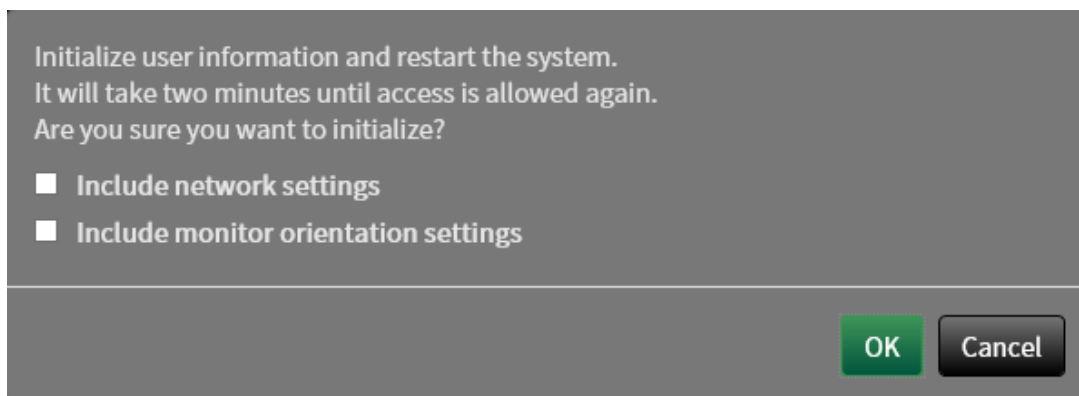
Initialize user information and restart the system.
It will take two minutes until access is allowed again.
Are you sure you want to initialize?

Include network settings

Include monitor orientation settings

OK

Cancel